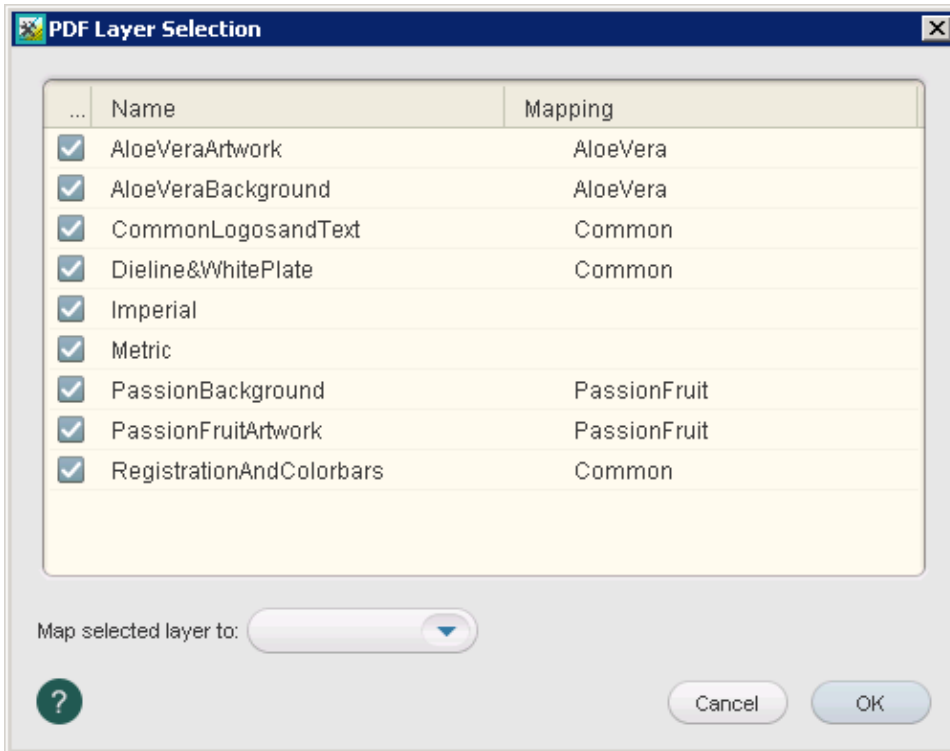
PDF Layer Selection

| ... | Name | Mapping |
|---|---|---|
| | AloeVeraArtwork | AloeVera |
| | AloeVeraBackground | AloeVera |
| | CommonLogosandText | Common |
| | Dieline&WhitePlate | Common |
| | Imperial | |
| | Metric | |
| | PassionBackground | PassionFruit |
| | PassionFruitArtwork | PassionFruit |
| | RegistrationAndColorbars | Common |

Map selected layer to:

?

Cancel

OK